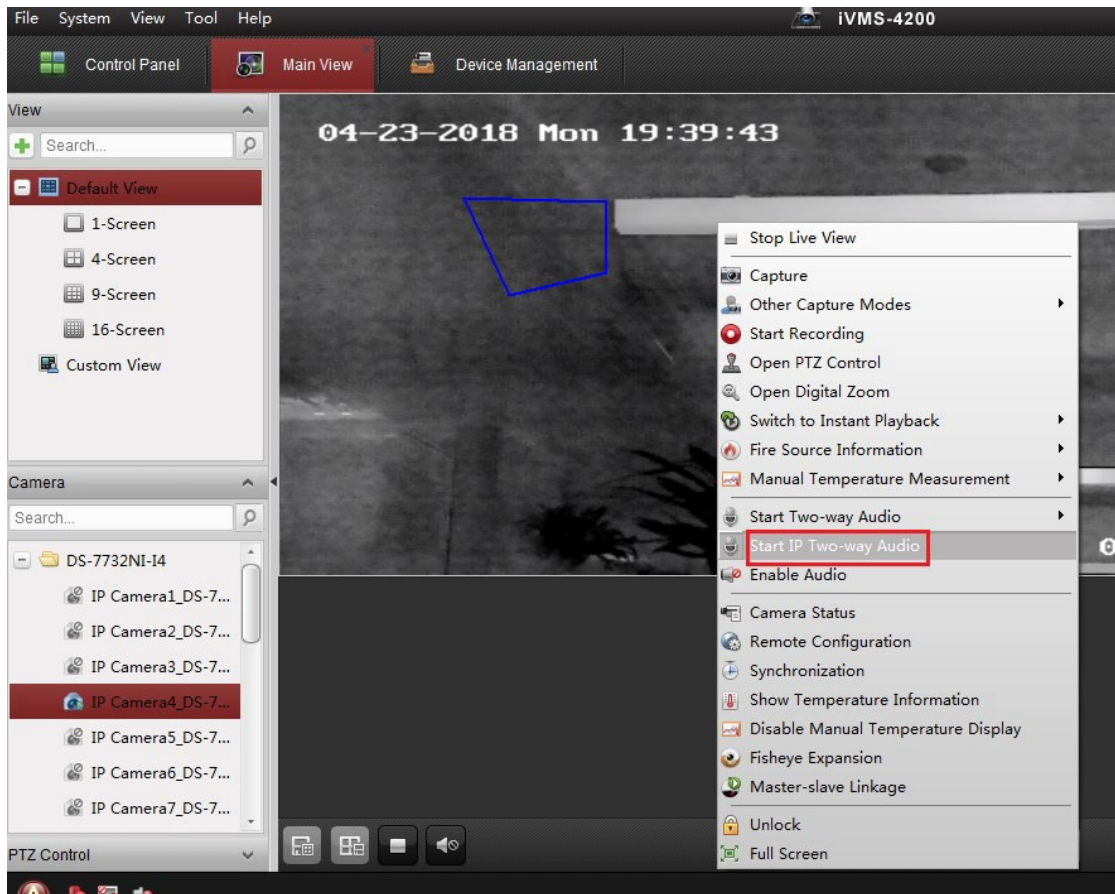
File System View Tool Help

iVMS-4200

Control Panel

Main View

Device Management

View

Search...

Default View

1-Screen

4-Screen

9-Screen

16-Screen

Custom View

Camera

Search...

DS-7732NI-I4

IP Camera1_DS-7...

IP Camera2_DS-7...

IP Camera3_DS-7...

IP Camera4_DS-7...

IP Camera5_DS-7...

IP Camera6_DS-7...

IP Camera7_DS-7...

PTZ Control

04-23-2018 Mon 19:39:43

Stop Live View

Capture

Other Capture Modes

Start Recording

Open PTZ Control

Open Digital Zoom

Switch to Instant Playback

Fire Source Information

Manual Temperature Measurement

Start Two-way Audio

Start IP Two-way Audio

Enable Audio

Camera Status

Remote Configuration

Synchronization

Show Temperature Information

Disable Manual Temperature Display

Fisheye Expansion

Master-slave Linkage

Unlock

Full Screen